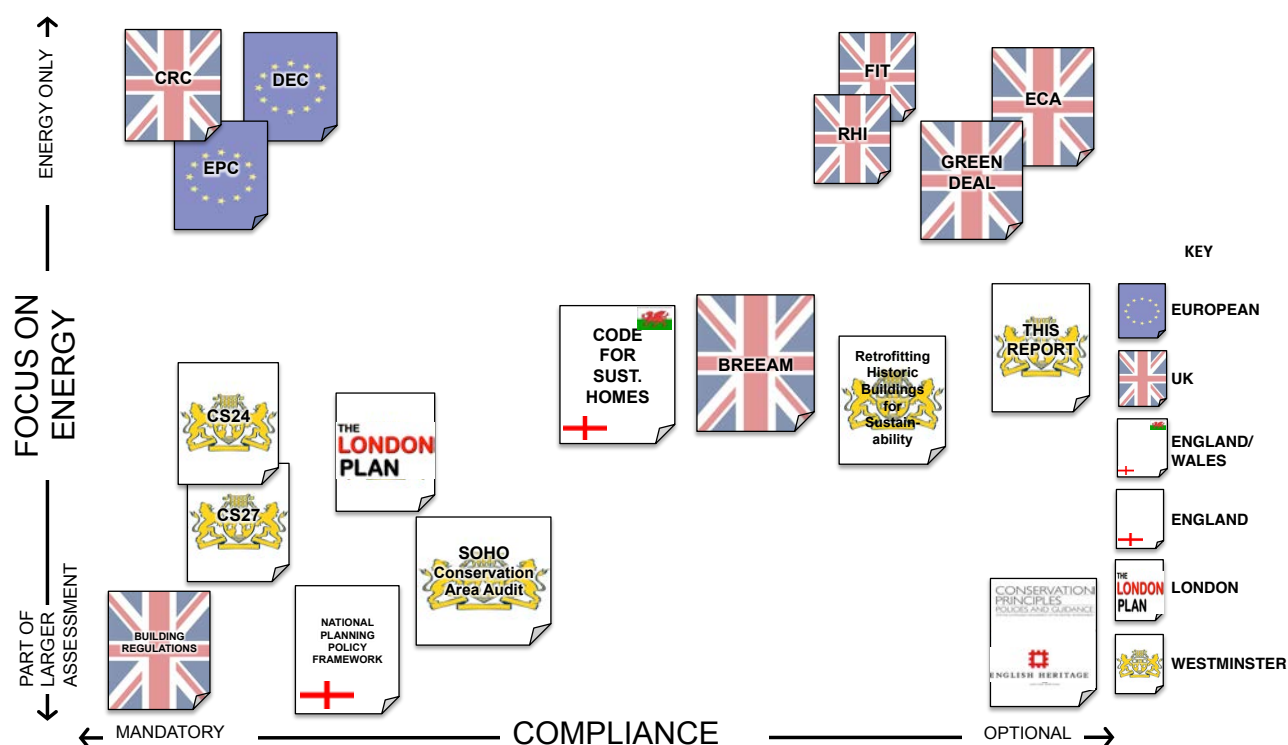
ENERGY ONLY

FOCUS ON ENERGY

PART OF LARGER ASSESSMENT

CRC

DEC

EPC

FIT

RHI

ECA

GREEN DEAL

KEY

EUROPEAN

UK

ENGLAND/ WALES

ENGLAND

LONDON

WESTMINSTER

CODE FOR SUST. HOMES

BREEAM

Retrofitting Historic Buildings for Sustainability

THIS REPORT

CS24

THE LONDON PLAN

CS27

SOHO Conservation Area Audit

BUILDING REGULATIONS

NATIONAL PLANNING POLICY FRAMEWORK

CONSERVATION PRINCIPLES POLICIES AND GUIDANCE

ENGLISH HERITAGE

THE LONDON PLAN

MANDATORY

COMPLIANCE

OPTIONAL